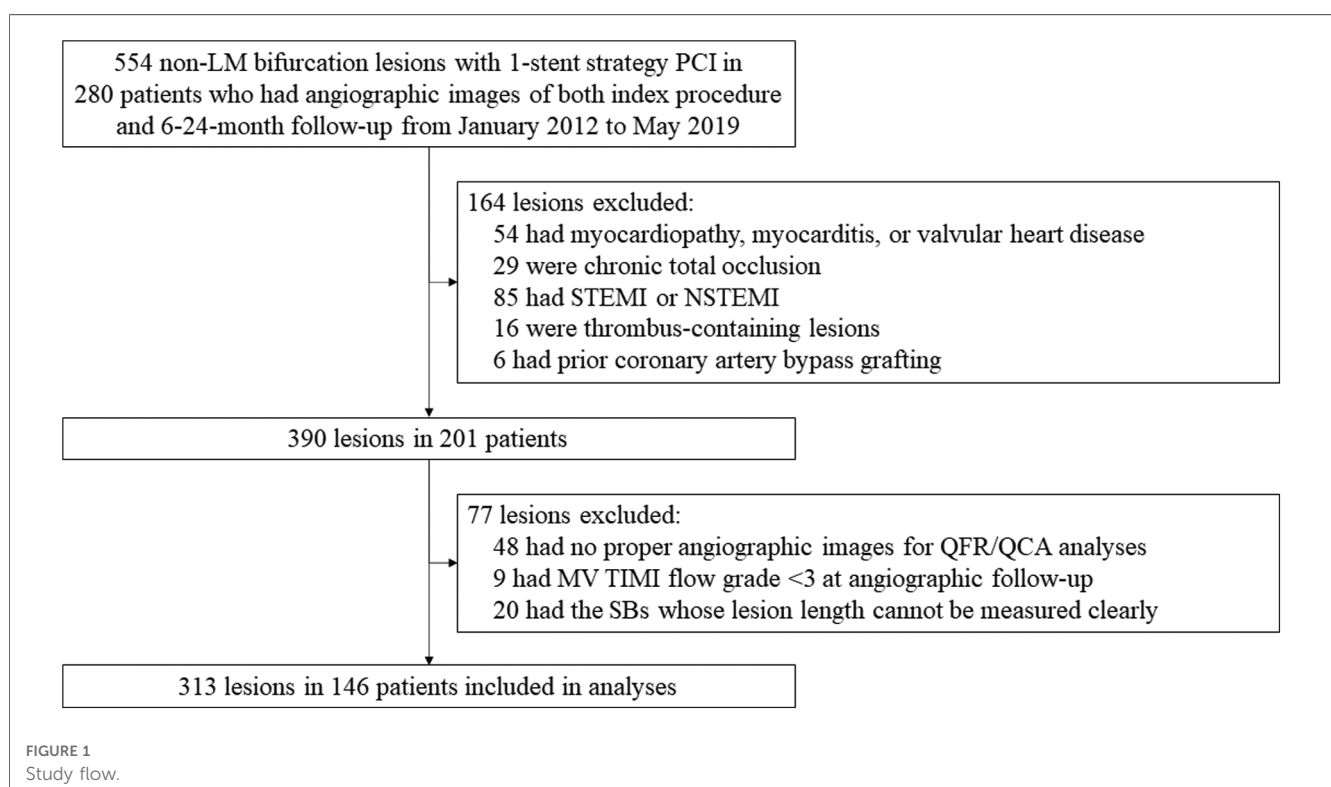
554 non-LM bifurcation lesions with 1-stent strategy PCI in 280 patients who had angiographic images of both index procedure and 6-24-month follow-up from January 2012 to May 2019

164 lesions excluded:
54 had myocardiopathy, myocarditis, or valvular heart disease
29 were chronic total occlusion
85 had STEMI or NSTEMI
16 were thrombus-containing lesions
6 had prior coronary artery bypass grafting

390 lesions in 201 patients

77 lesions excluded:
48 had no proper angiographic images for QFR/QCA analyses
9 had MV TIMI flow grade <3 at angiographic follow-up
20 had the SBs whose lesion length cannot be measured clearly

313 lesions in 146 patients included in analyses

FIGURE 1
Study flow.